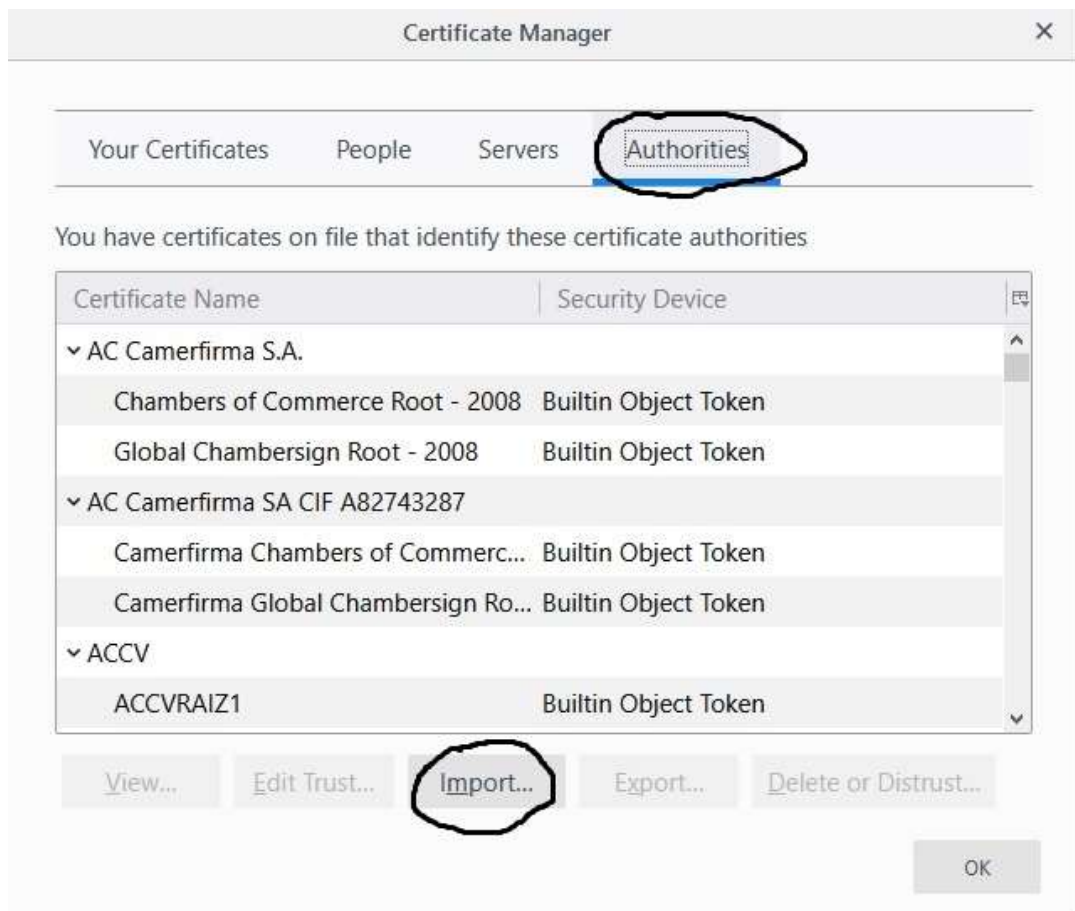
Certificate Manager ×

Your Certificates People Servers Authorities

You have certificates on file that identify these certificate authorities

| Certificate Name | Security Device |
|---|---|
| AC Camerfirma S.A. | |
| Chambers of Commerce Root - 2008 | Builtin Object Token |
| Global Chambersign Root - 2008 | Builtin Object Token |
| AC Camerfirma SA CIF A82743287 | |
| Camerfirma Chambers of Commerc... | Builtin Object Token |
| Camerfirma Global Chambersign Ro... | Builtin Object Token |
| ACCV | |
| ACCVRAIZ1 | Builtin Object Token |

View... Edit Trust... Import... Export... Delete or Distrust...

OK